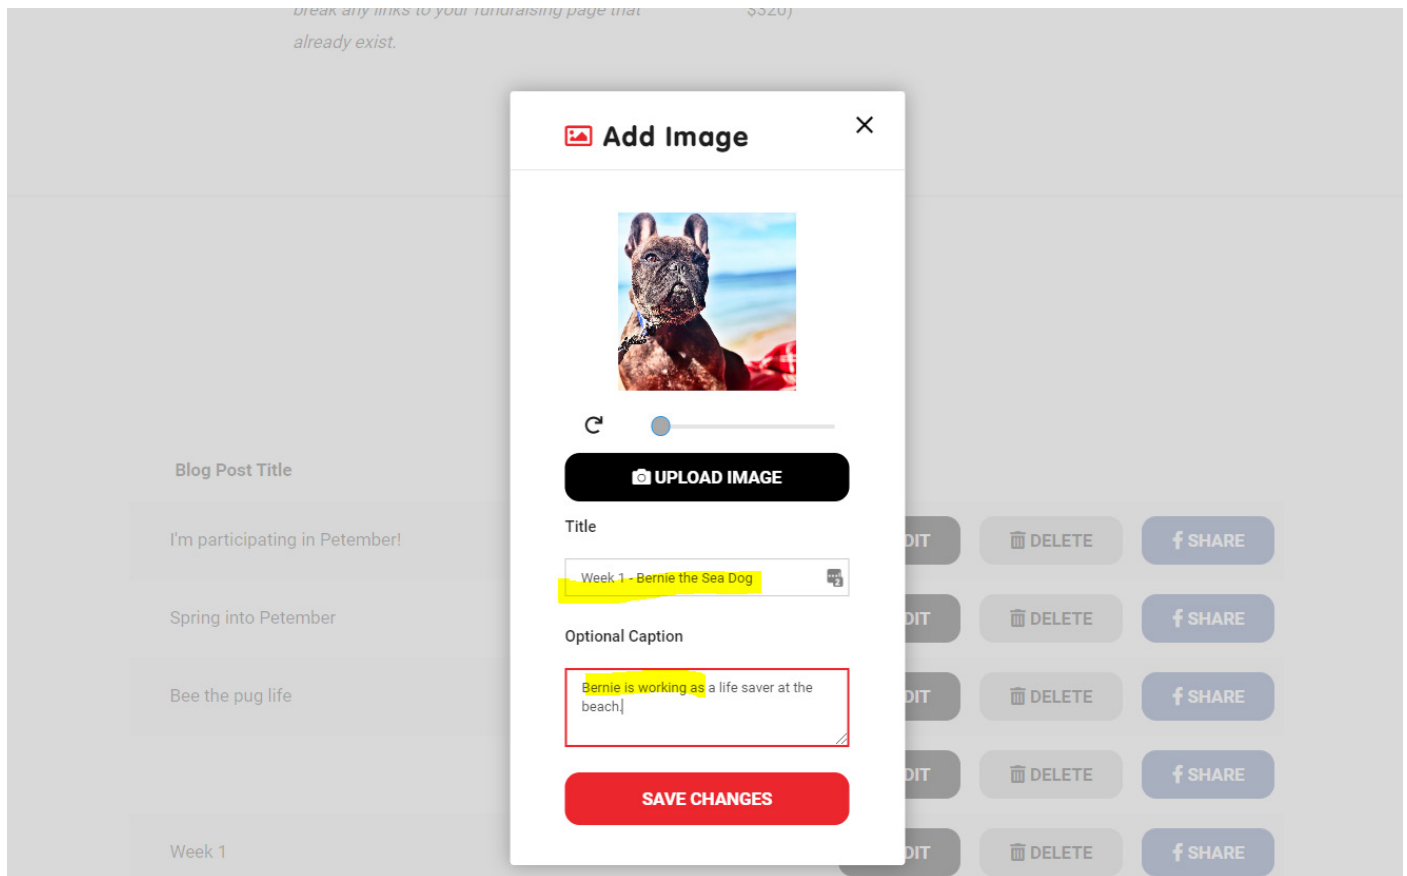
break any links to your fundraising page that already exist.

$326)

Add Image

UPLOAD IMAGE

Title

Week 1 - Bernie the Sea Dog

Optional Caption

Bernie is working as a life saver at the beach.

SAVE CHANGES

Blog Post Title

I'm participating in Petember!

Spring into Petember

Bee the pug life

Week 1

DIT DELETE SHARE
DIT DELETE SHARE
DIT DELETE SHARE
DIT DELETE SHARE
DIT DELETE SHARE